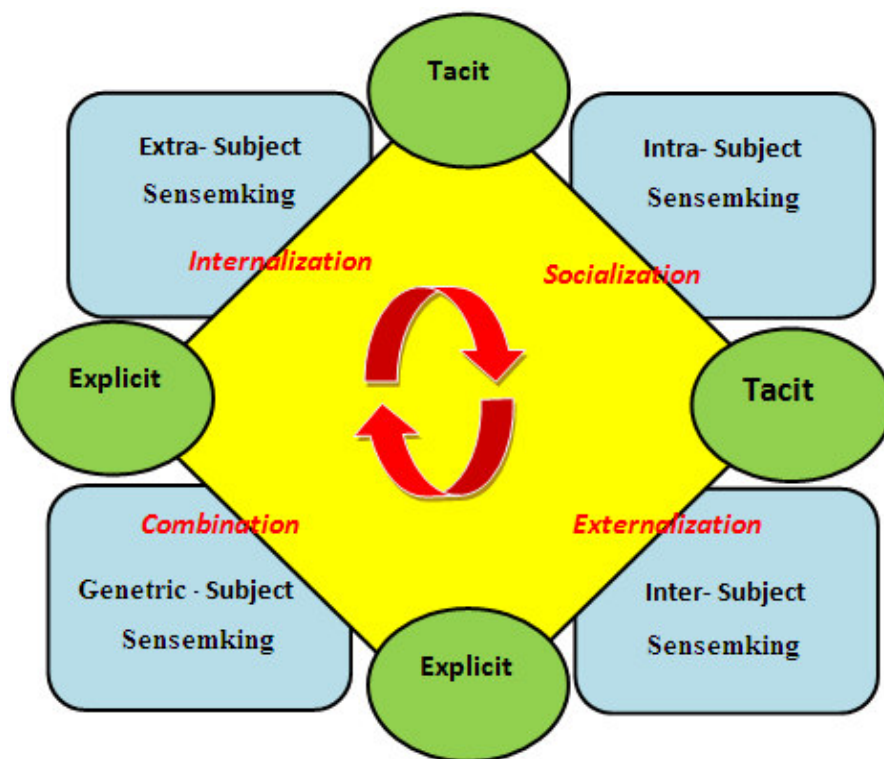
Tacit

Extra- Subject Sensemking

Intra- Subject Sensemking

Internalization

Socialization

Explicit

Tacit

Combination

Externalization

Genetric - Subject Sensemking

Inter- Subject Sensemking

Explicit